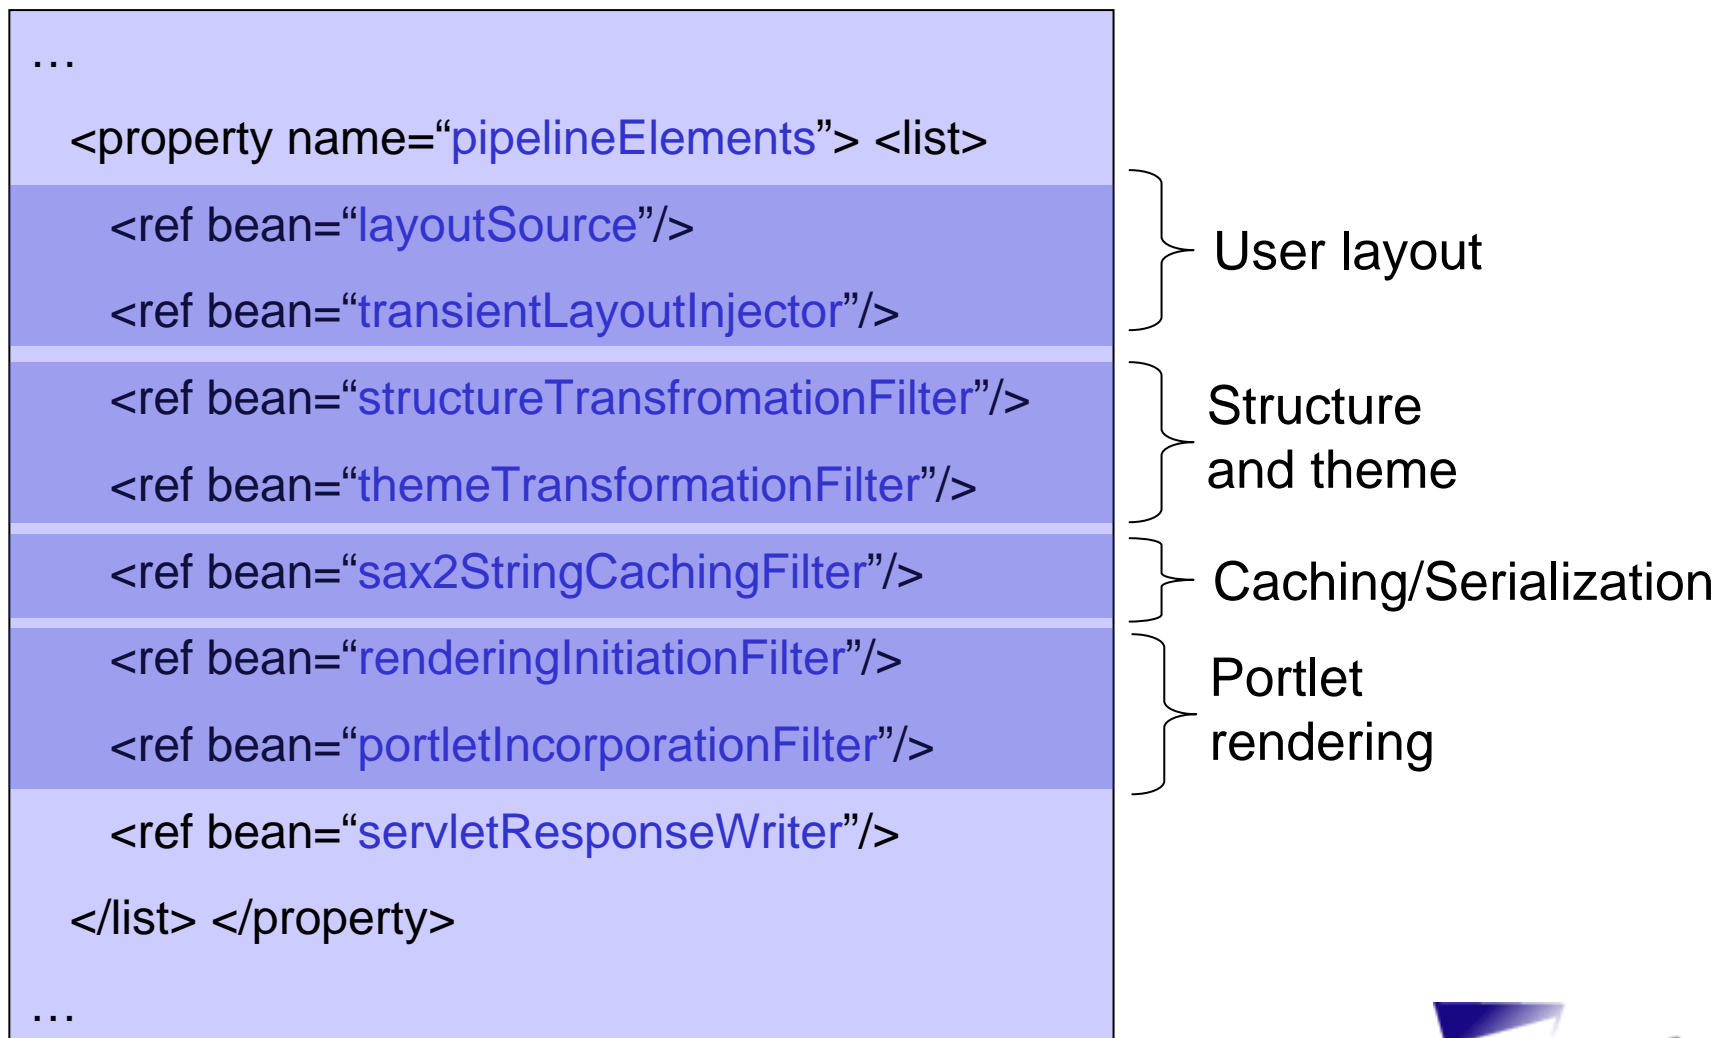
…
<property name=“pipelineElements”> <list>
<ref bean=“layoutSource”/>
<ref bean=“transientLayoutInjector”/>
<ref bean=“structureTransfromationFilter”/>
<ref bean=“themeTransformationFilter”/>
<ref bean=“sax2StringCachingFilter”/>
<ref bean=“renderingInitiationFilter”/>
<ref bean=“portletIncorporationFilter”/>
<ref bean=“servletResponseWriter”/>
</list> </property>
…

User layout

Structure and theme

Caching/Serialization

Portlet rendering